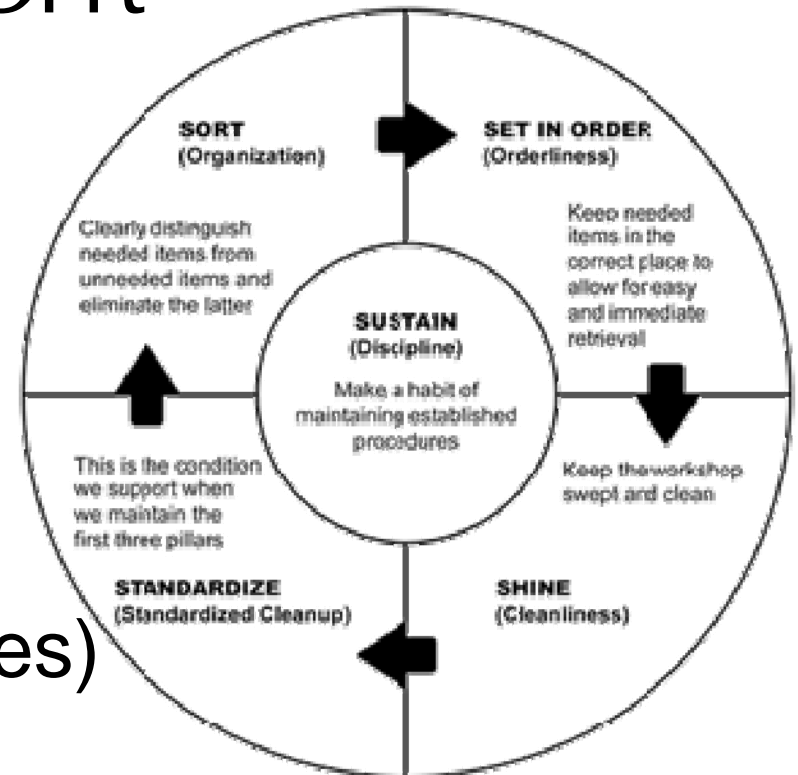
SORT
(Organization)

Clearly distinguish needed items from unneeded items and eliminate the latter

SET IN ORDER
(Orderliness)

Keeo needed items in the correct place to allow for easy and immediate retrieval

SUSTAIN
(Discipline)

Make a habit of maintaining established procedures

This is the condition we support when we maintain the first three pillars

Keep theworkshop swept and clean

STANDARDIZE
(Standardized Cleanup)

SHINE
(Cleanliness)

es)